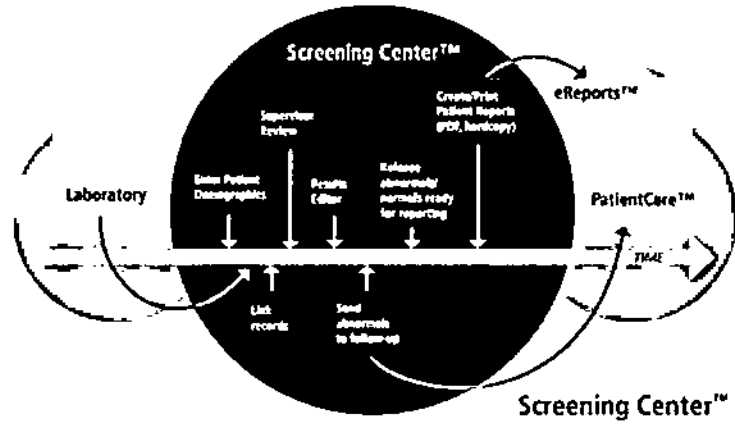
Screening Center™

eReports™

Create/Print Patient Reports (PDF, hardcopy)

Supervisor Review

Laboratory

Enter Patient Demographics

Results Editor

Release abnormals/ normals ready for reporting

PatientCare™

TIME

Link records

Send abnormals to follow-up

Screening Center™